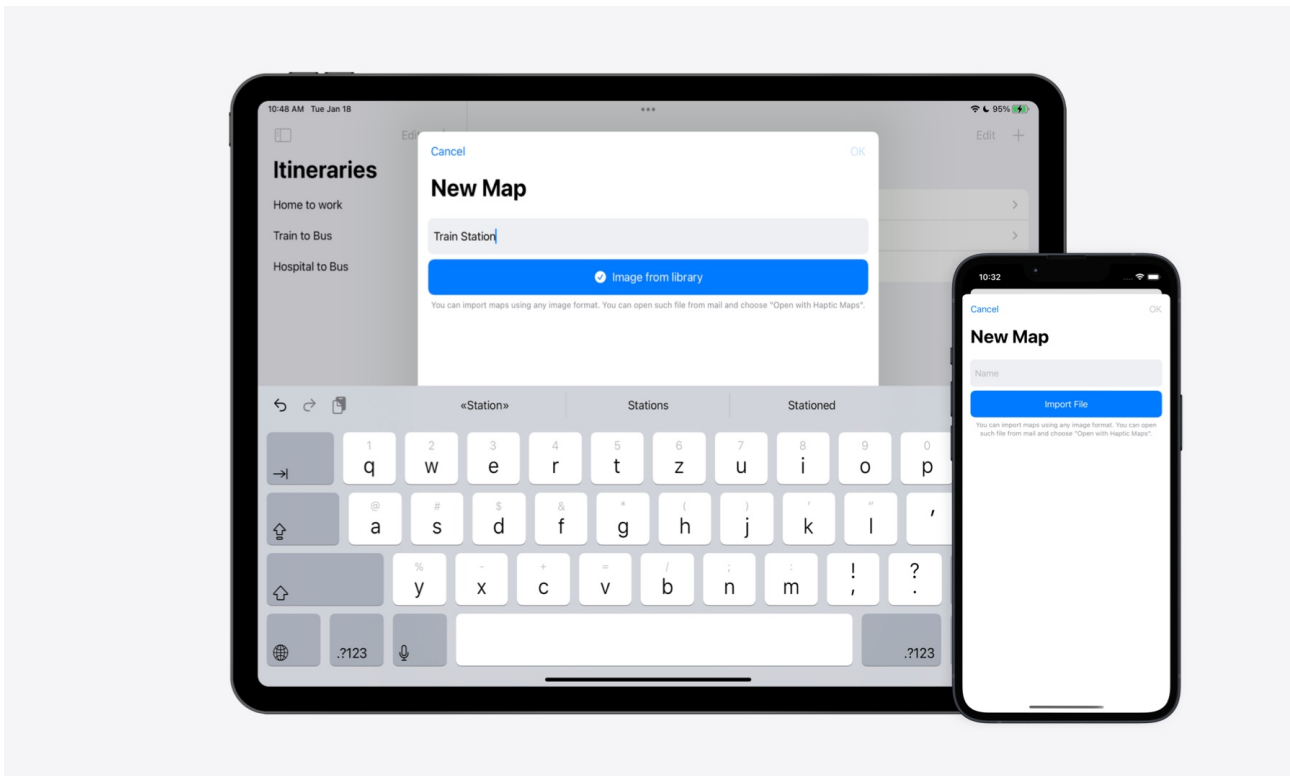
10:48 AM Tue Jan 18

95%

Edit

Edit

Itineraries

Home to work

Train to Bus

Hospital to Bus

Cancel

OK

New Map

Train Station

Image from library

You can import maps using any image format. You can open such file from mail and choose "Open with Haptic Maps".

«Station»

Stations

Stationed

1 q 2 w 3 e 4 r 5 t 6 z 7 u 8 i 9 o 0 p

@ a # s $ d & f * g ( h ) j ' k " l ,

% y - x + c = v / b ; n : m ! ; ? .

.?123

.?123

10:32

Cancel

OK

New Map

Name

Import File

You can import maps using any image format. You can open such file from mail and choose "Open with Haptic Maps".